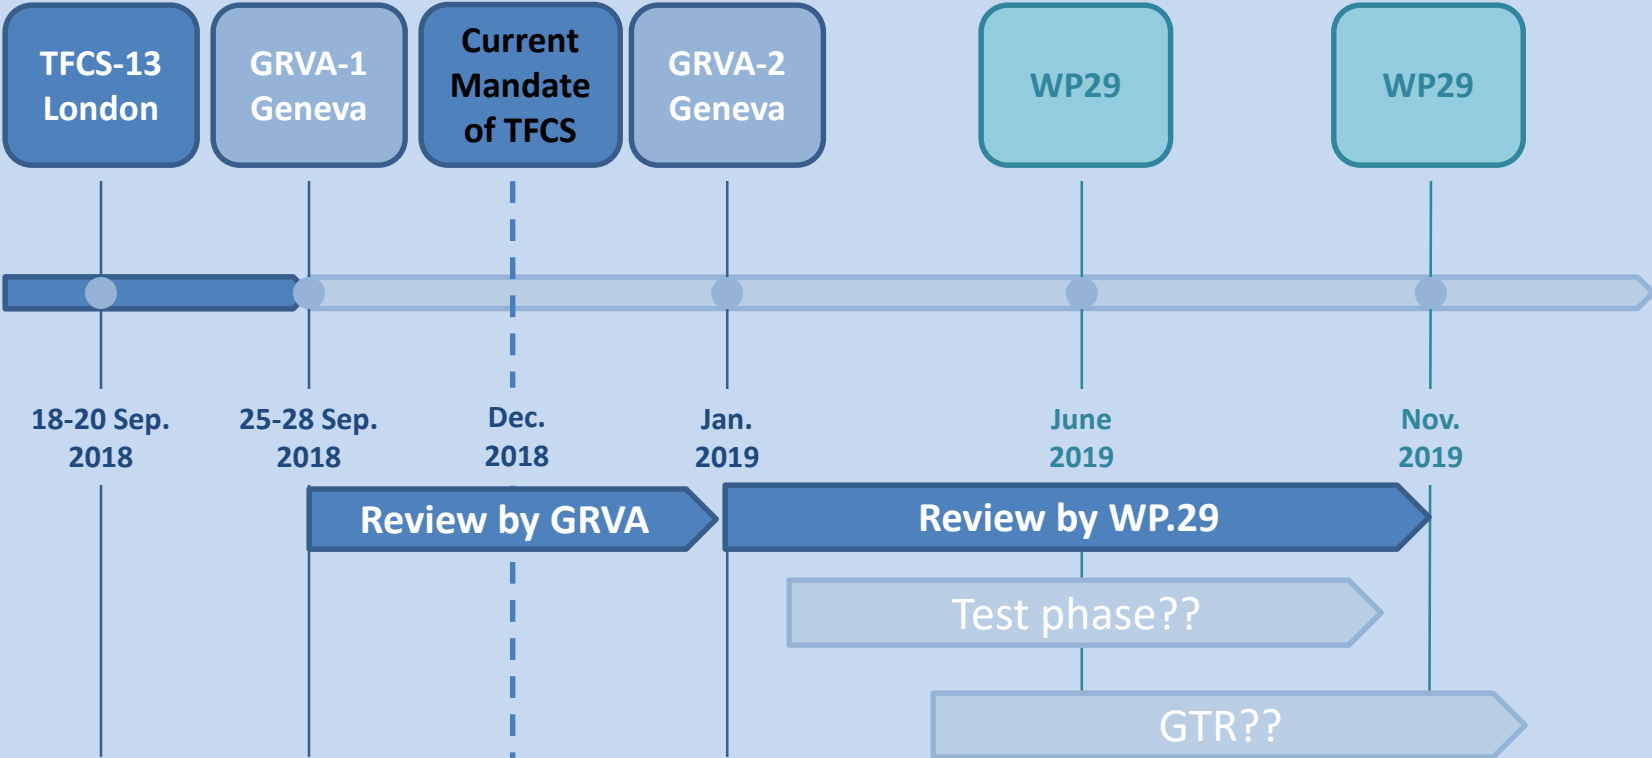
TFCS-13 London

GRVA-1 Geneva

Current Mandate of TFCS

GRVA-2 Geneva

WP29

WP29

18-20 Sep. 2018

25-28 Sep. 2018

Dec. 2018

Jan. 2019

June 2019

Nov. 2019

Review by GRVA

Review by WP.29

Test phase??

GTR??